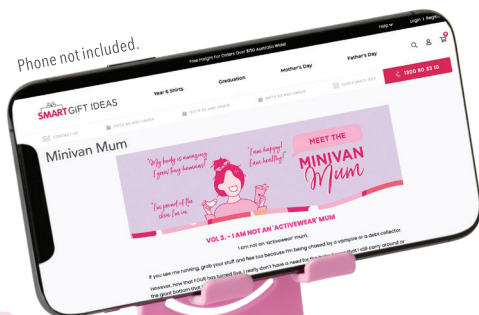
Phone not included.

Help | Login | Register

Free Freight For Orders Over $150 Australia Wide!

SMART GIFT IDEAS

Year 6 Shirts

Graduation

Mother's Day

Father's Day

1300 80 33 10

CONTACT US

GIFTS $0 AND UNDER

GIFTS $0 AND UNDER

GIFTS $0 AND UNDER

QUICK SHIP

Minivan Mum

"My body is amazing! I grew tiny humans!"

"I am happy! I am healthy!"

"I'm proud of the skin I'm in."

MEET THE MINIVAN Mum

VOL 3. - I AM NOT AN 'ACTIVEWEAR' MUM

I am not an 'activewear' mum.

If you see me running, grab your stuff and flee too because I'm being chased by a vampire or a debt collector.

However, now that I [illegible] I really don't have a need for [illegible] I still carry around a

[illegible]